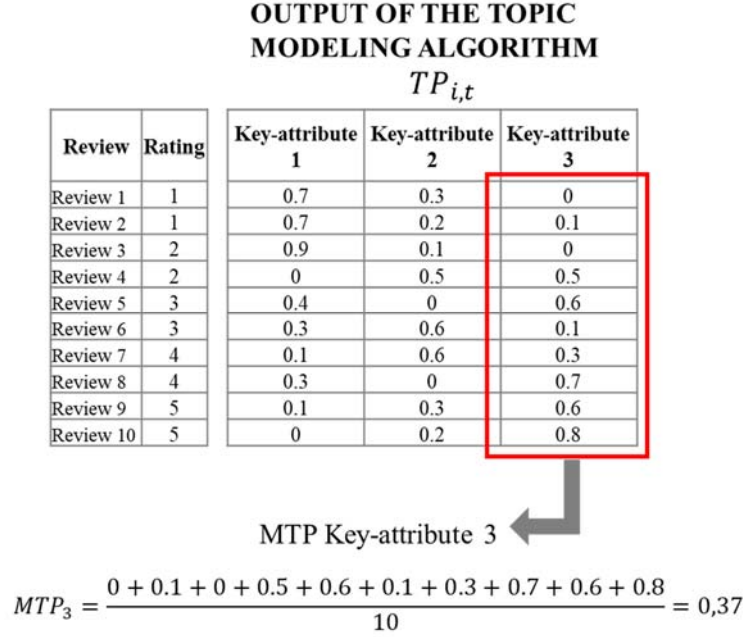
OUTPUT OF THE TOPIC MODELING ALGORITHM

$TP_{i,t}$

| Review | Rating |
|---|---|
| Review 1 | 1 |
| Review 2 | 1 |
| Review 3 | 2 |
| Review 4 | 2 |
| Review 5 | 3 |
| Review 6 | 3 |
| Review 7 | 4 |
| Review 8 | 4 |
| Review 9 | 5 |
| Review 10 | 5 |

| Key-attribute 1 | Key-attribute 2 | Key-attribute 3 |
|---|---|---|
| 0.7 | 0.3 | 0 |
| 0.7 | 0.2 | 0.1 |
| 0.9 | 0.1 | 0 |
| 0 | 0.5 | 0.5 |
| 0.4 | 0 | 0.6 |
| 0.3 | 0.6 | 0.1 |
| 0.1 | 0.6 | 0.3 |
| 0.3 | 0 | 0.7 |
| 0.1 | 0.3 | 0.6 |
| 0 | 0.2 | 0.8 |

MTP Key-attribute 3

$MTP_3 = \frac{0 + 0.1 + 0 + 0.5 + 0.6 + 0.1 + 0.3 + 0.7 + 0.6 + 0.8}{10} = 0{,}37$